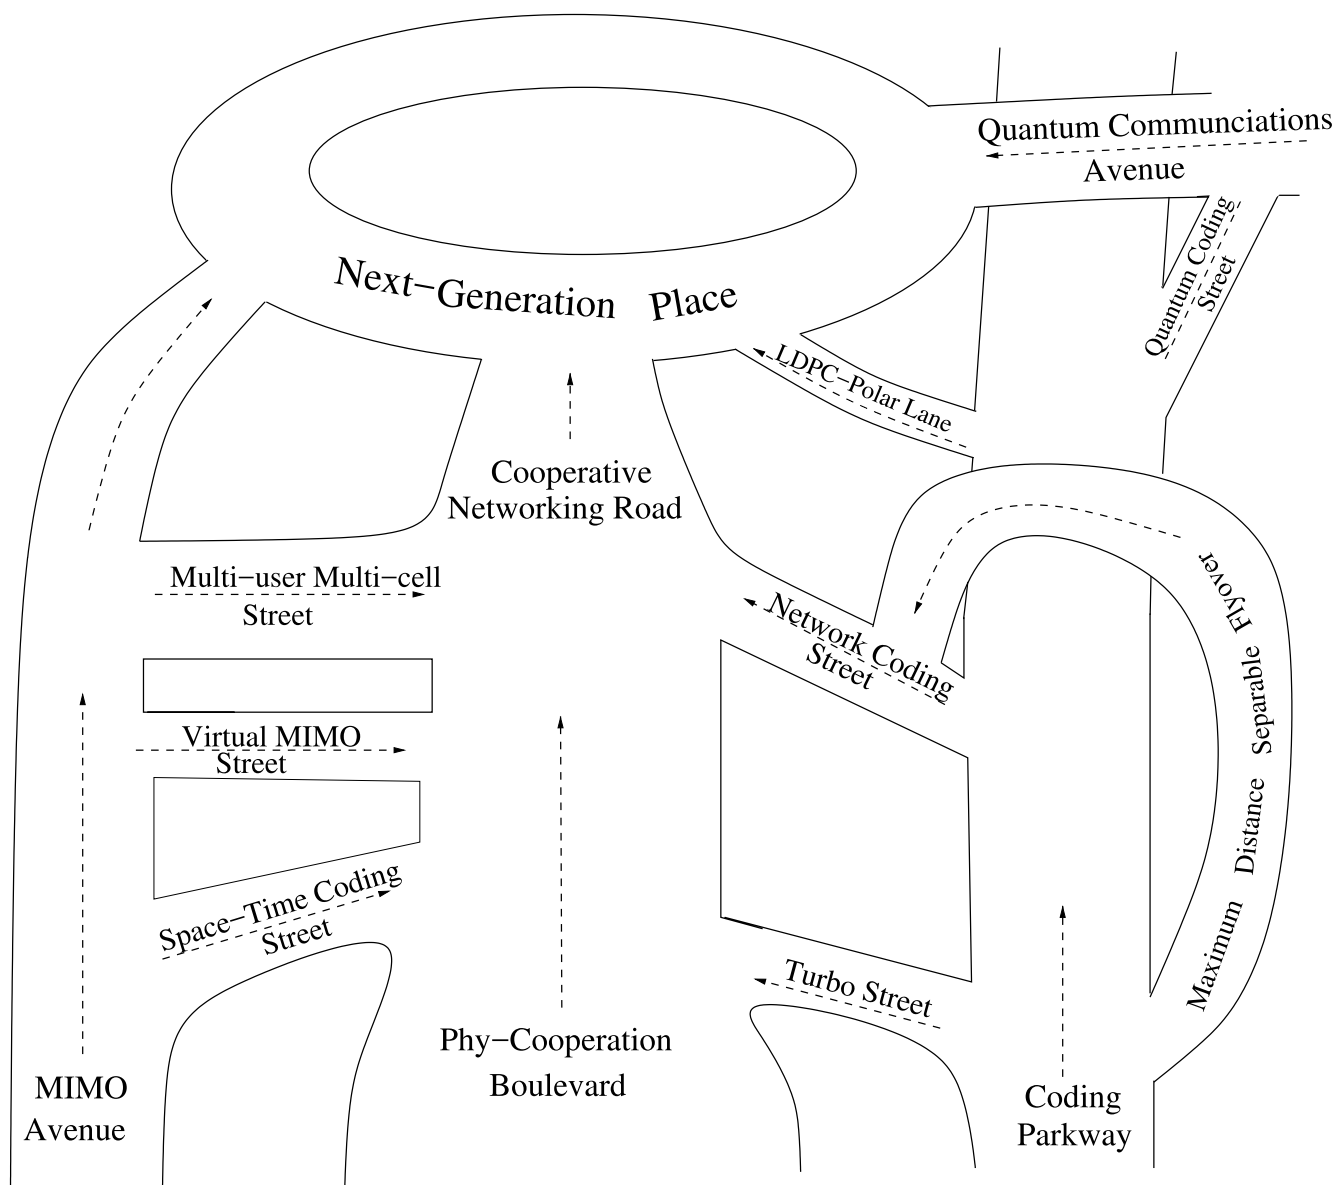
Quantum Communciations Avenue

Quantum Coding Street

Next−Generation Place

LDPC−Polar Lane

Cooperative Networking Road

Multi−user Multi−cell Street

Network Coding Street

Maximum Distance Separable Flyover

Virtual MIMO Street

Space−Time Coding Street

Turbo Street

Phy−Cooperation Boulevard

MIMO Avenue

Coding Parkway